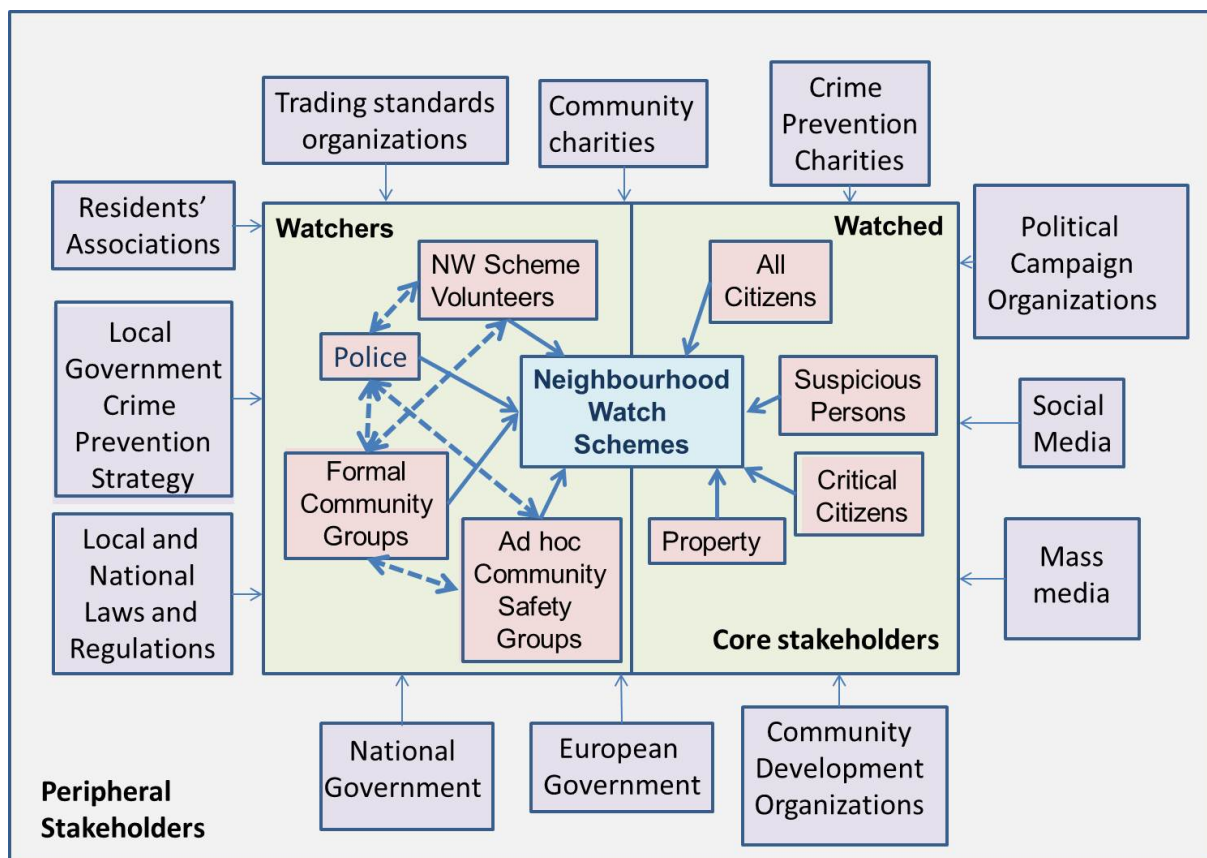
Trading standards organizations

Community charities

Crime Prevention Charities

Residents' Associations

Political Campaign Organizations

Watchers

Watched

NW Scheme Volunteers

All Citizens

Police

Neighbourhood Watch Schemes

Suspicious Persons

Local Government Crime Prevention Strategy

Social Media

Formal Community Groups

Critical Citizens

Property

Ad hoc Community Safety Groups

Local and National Laws and Regulations

Mass media

Core stakeholders

National Government

European Government

Community Development Organizations

Peripheral Stakeholders